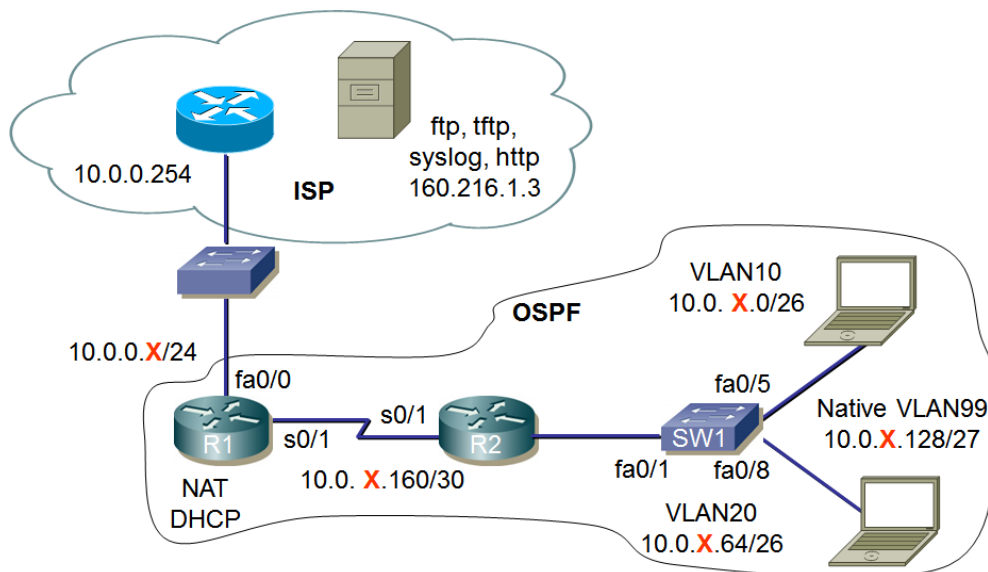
10.0.0.254

ISP

ftp, tftp, syslog, http 160.216.1.3

VLAN10 10.0. X.0/26

OSPF

10.0.0.X/24

fa0/0

R1

s0/1

s0/1

R2

fa0/5

SW1

Native VLAN99 10.0.X.128/27

fa0/1

fa0/8

NAT DHCP

10.0. X.160/30

VLAN20 10.0.X.64/26